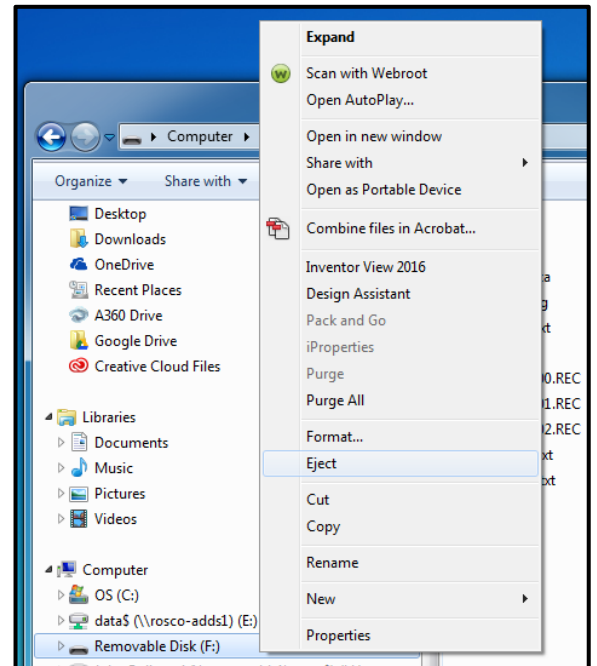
Computer

Organize ▾ Share with ▾

Desktop
Downloads
OneDrive
Recent Places
A360 Drive
Google Drive
Creative Cloud Files

Libraries
Documents
Music
Pictures
Videos

Computer
OS (C:)
data$ (\\rosco-adds1) (E:)
Removable Disk (F:)

Expand
Scan with Webroot
Open AutoPlay...
Open in new window
Share with
Open as Portable Device
Combine files in Acrobat...
Inventor View 2016
Design Assistant
Pack and Go
iProperties
Purge
Purge All
Format...
Eject
Cut
Copy
Rename
New
Properties

a
g
xt
0.REC
1.REC
2.REC
xt
xt